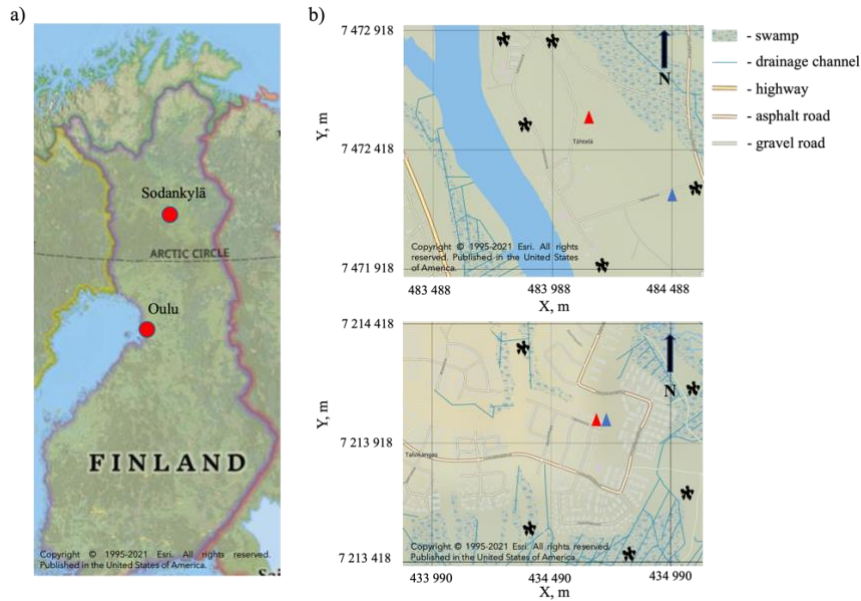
a)

Sodankylä

ARCTIC CIRCLE

Oulu

FINLAND

Copyright © 1995-2021 Esri. All rights reserved. Published in the United States of America.

b)

7 472 918

N

Y, m

7 472 418

Tähtelä

7 471 918

Copyright © 1995-2021 Esri. All rights reserved. Published in the United States of America.

483 488 483 988 484 488

X, m

- swamp
- drainage channel
- highway
- asphalt road
- gravel road

7 214 418

N

Y, m

7 213 918

Talinkangas

7 213 418

Copyright © 1995-2021 Esri. All rights reserved. Published in the United States of America.

433 990 434 490 434 990

X, m